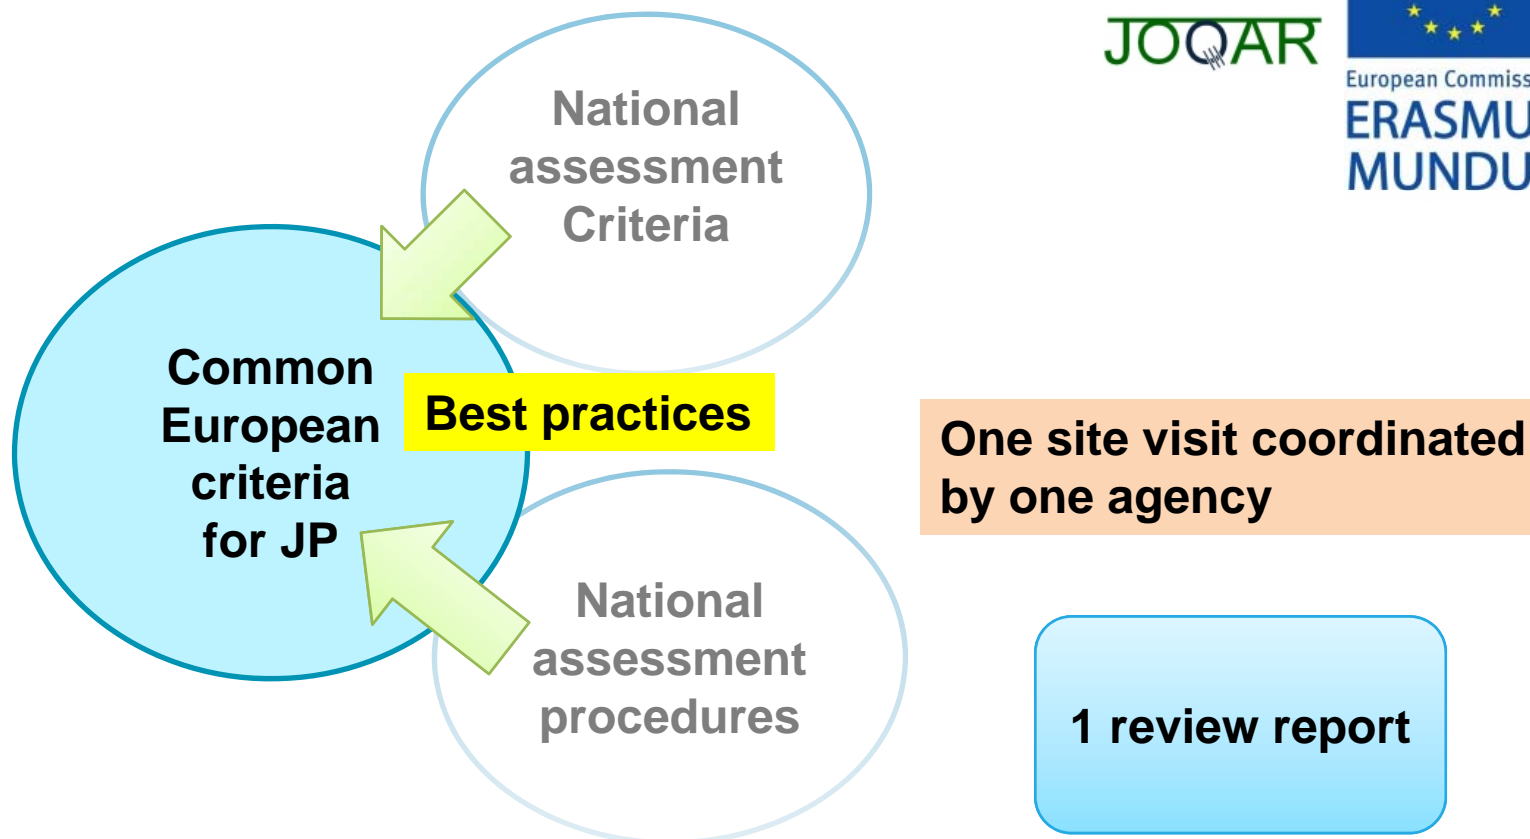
JOQAR

European Commiss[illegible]
ERASMU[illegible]
MUNDU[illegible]

National assessment Criteria

Common European criteria for JP

Best practices

National assessment procedures

One site visit coordinated by one agency

1 review report